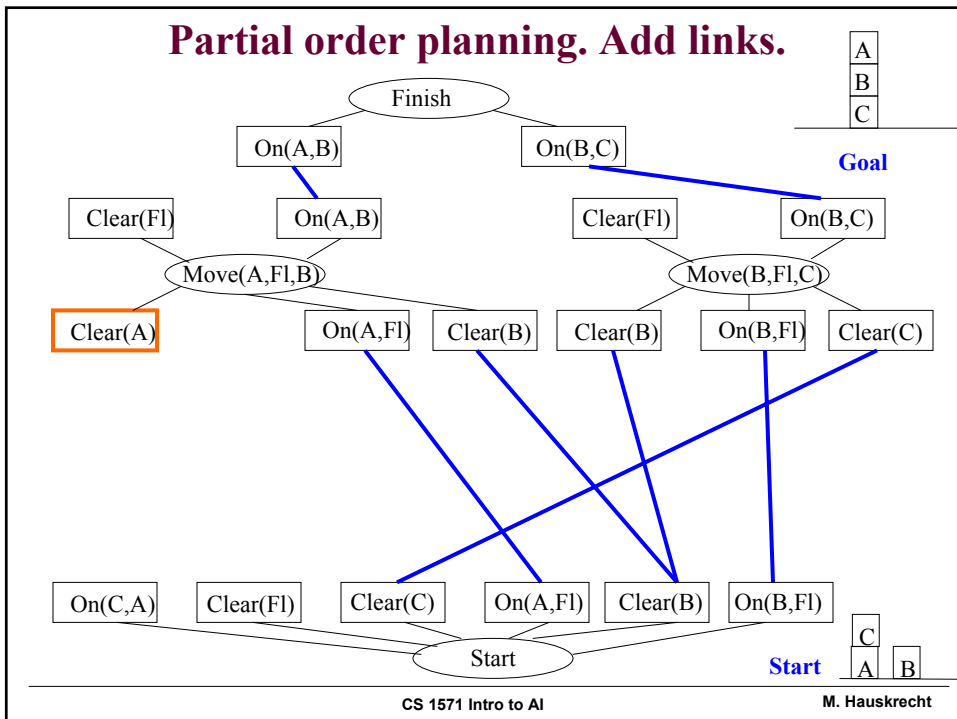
Partial order planning. Add links.

A
B
C

Goal

Finish

On(A,B)

On(B,C)

Clear(Fl)

On(A,B)

Clear(Fl)

On(B,C)

Move(A,Fl,B)

Move(B,Fl,C)

Clear(A)

On(A,Fl)

Clear(B)

Clear(B)

On(B,Fl)

Clear(C)

On(C,A)

Clear(Fl)

Clear(C)

On(A,Fl)

Clear(B)

On(B,Fl)

Start

C
A
B

Start

CS 1571 Intro to AI

M. Hauskrecht